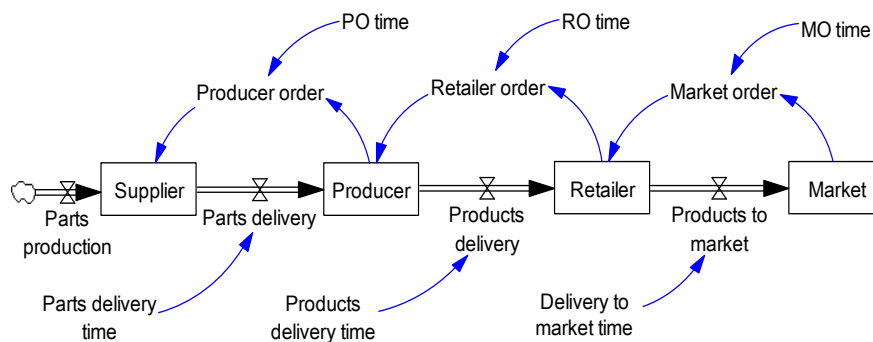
PO time
RO time
MO time
Producer order
Retailer order
Market order
Supplier
Producer
Retailer
Market
Parts production
Parts delivery
Products delivery
Products to market
Parts delivery time
Products delivery time
Delivery to market time